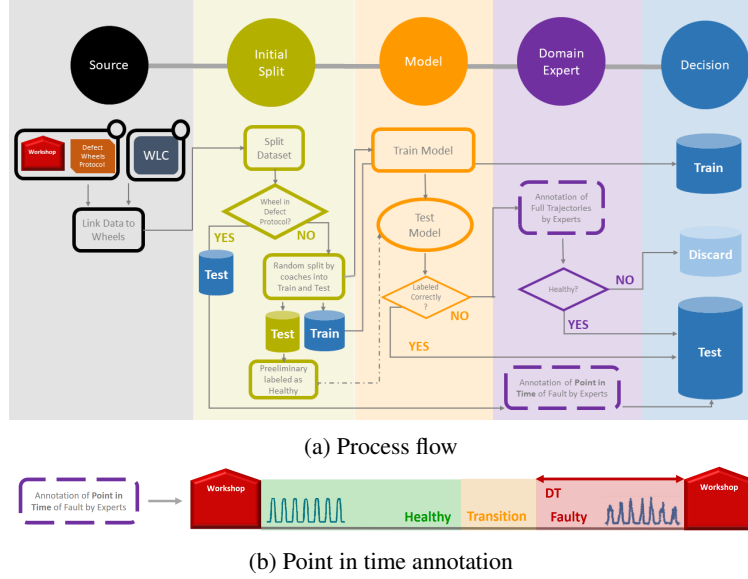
Source

Initial Split

Model

Domain Expert

Decision

Workshop

Defect Wheels Protocol

WLC

Link Data to Wheels

Split Dataset

Wheel in Defect Protocol?

YES

NO

Test

Random split by coaches into Train and Test

Test

Train

Preeliminary labeled as Healthy

Train Model

Test Model

Labeled Correctly ?

NO

YES

Annotation of Full Trajectories by Experts

Healthy?

NO

YES

Annotation of Point in Time of Fault by Experts

Train

Discard

Test

(a) Process flow

Annotation of Point in Time of Fault by Experts

Workshop

Healthy

Transition

DT

Faulty

Workshop

(b) Point in time annotation